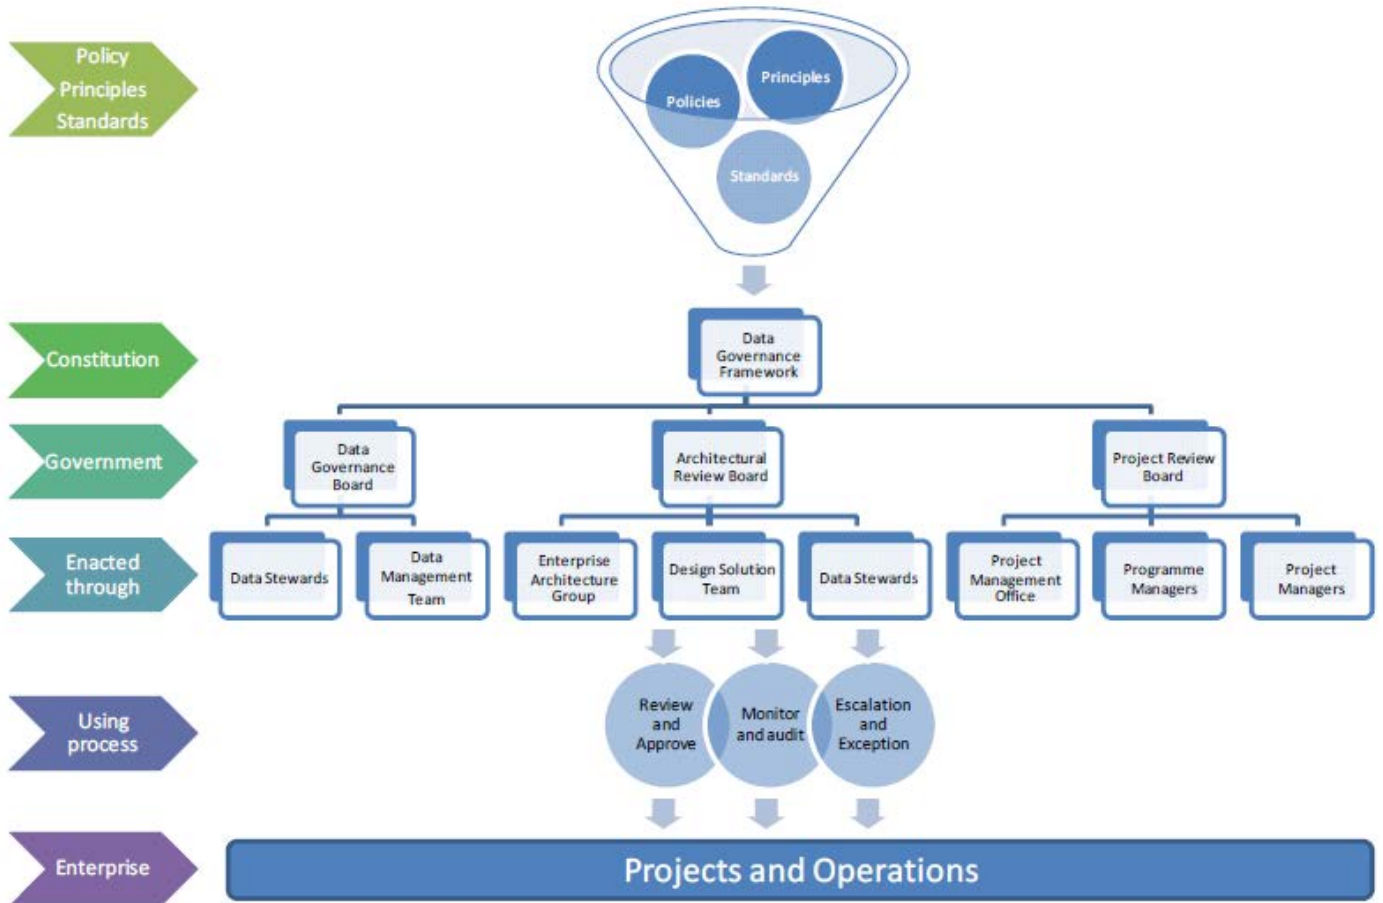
Policy Principles Standards

Policies

Principles

Standards

Constitution

Data Governance Framework

Government

Data Governance Board

Architectural Review Board

Project Review Board

Enacted through

Data Stewards

Data Management Team

Enterprise Architecture Group

Design Solution Team

Data Stewards

Project Management Office

Programme Managers

Project Managers

Using process

Review and Approve

Monitor and audit

Escalation and Exception

Enterprise

Projects and Operations